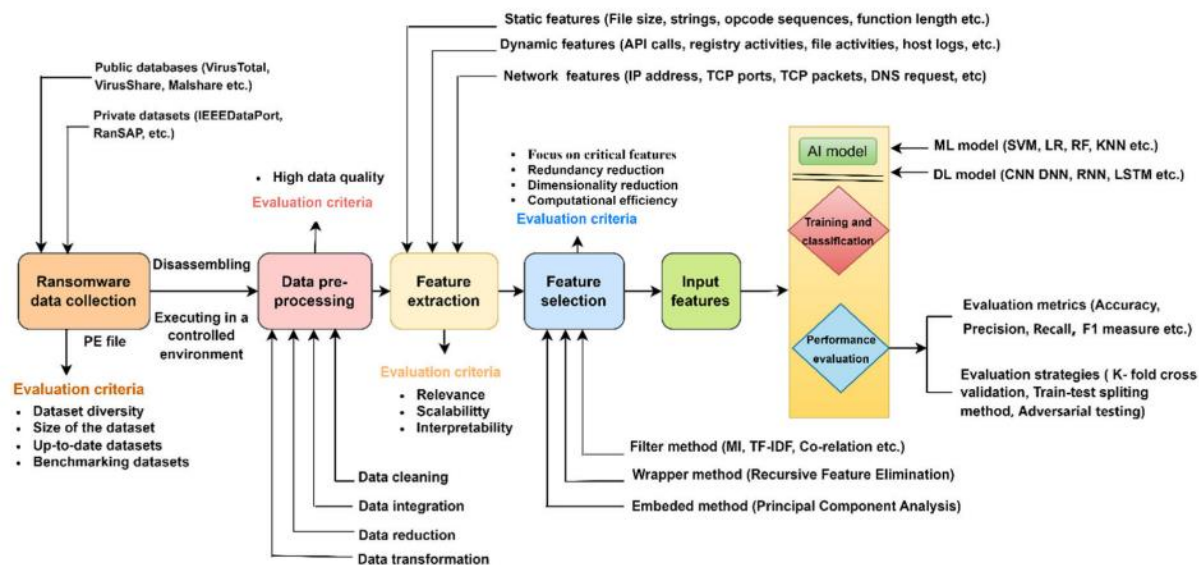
Static features (File size, strings, opcode sequences, function length etc.)

Dynamic features (API calls, registry activities, file activities, host logs, etc.)

Network features (IP address, TCP ports, TCP packets, DNS request, etc)

Public databases (VirusTotal, VirusShare, Malshare etc.)

Private datasets (IEEEDataPort, RanSAP, etc.)

• High data quality

Evaluation criteria

• Focus on critical features
• Redundancy reduction
• Dimensionality reduction
• Computational efficiency

Evaluation criteria

AI model

ML model (SVM, LR, RF, KNN etc.)

DL model (CNN DNN, RNN, LSTM etc.)

Training and classification

Ransomware data collection

Disassembling

Executing in a controlled environment

Data pre-processing

Feature extraction

Feature selection

Input features

Performance evaluation

Evaluation metrics (Accuracy, Precision, Recall, F1 measure etc.)

Evaluation strategies ( K- fold cross validation, Train-test spliting method, Adversarial testing)

PE file

Evaluation criteria

• Dataset diversity
• Size of the dataset
• Up-to-date datasets
• Benchmarking datasets

Evaluation criteria

• Relevance
• Scalabilitty
• Interpretability

Filter method (MI, TF-IDF, Co-relation etc.)

Wrapper method (Recursive Feature Elimination)

Embeded method (Principal Component Analysis)

Data cleaning

Data integration

Data reduction

Data transformation